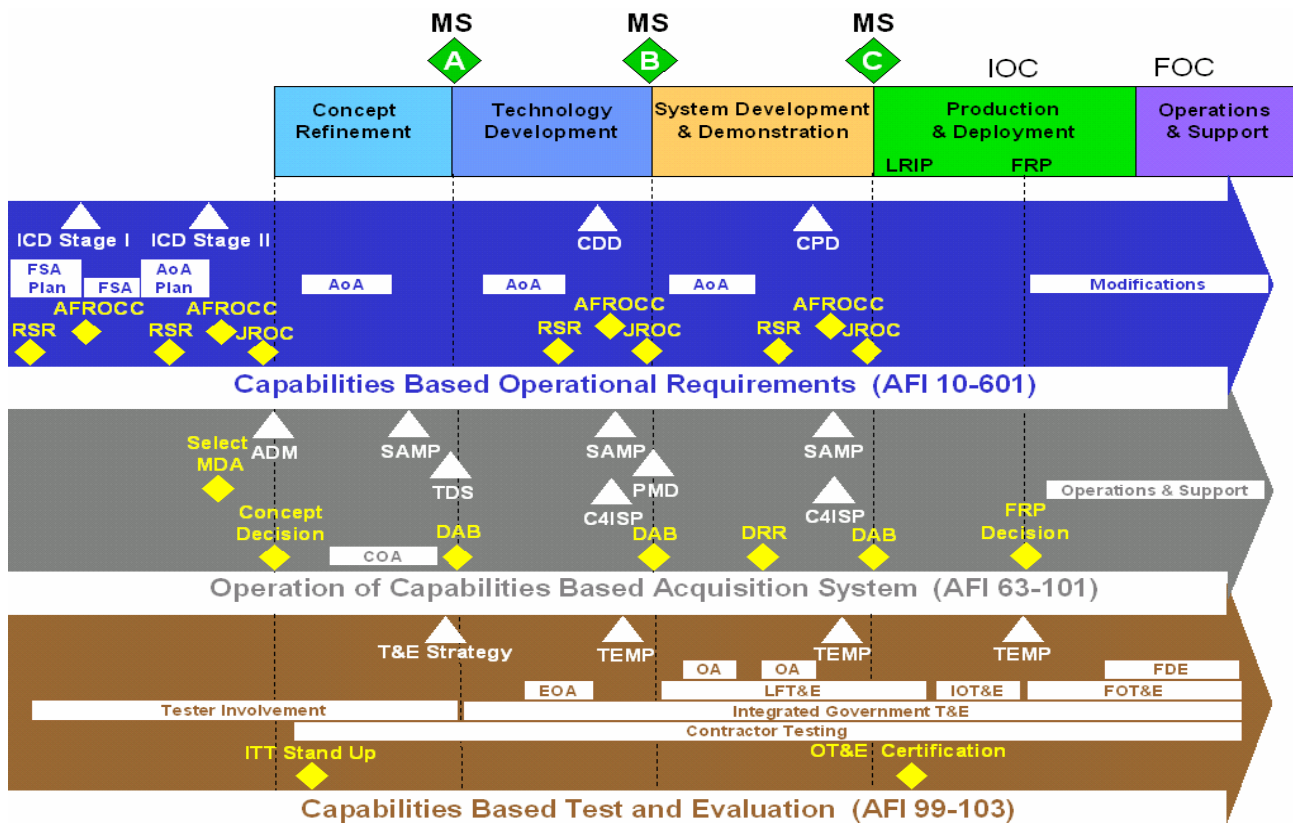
MS A
MS B
MS C
IOC
FOC

Concept Refinement
Technology Development
System Development & Demonstration
Production & Deployment
Operations & Support
LRIP
FRP

ICD Stage I
ICD Stage II
CDD
CPD
FSA Plan
FSA
AoA Plan
AoA
AoA
AoA
Modifications
AFROCC
AFROCC
AFROCC
AFROCC
RSR
RSR
JROC
RSR
JROC
RSR
JROC

Capabilities Based Operational Requirements (AFI 10-601)

Select MDA
ADM
SAMP
TDS
SAMP
PMD
C4ISP
SAMP
C4ISP
Operations & Support
Concept Decision
COA
DAB
DAB
DRR
DAB
FRP Decision

Operation of Capabilities Based Acquisition System (AFI 63-101)

T&E Strategy
TEMP
TEMP
TEMP
OA
OA
FDE
EOA
LFT&E
IOT&E
FOT&E
Tester Involvement
Integrated Government T&E
Contractor Testing
ITT Stand Up
OT&E Certification

Capabilities Based Test and Evaluation (AFI 99-103)